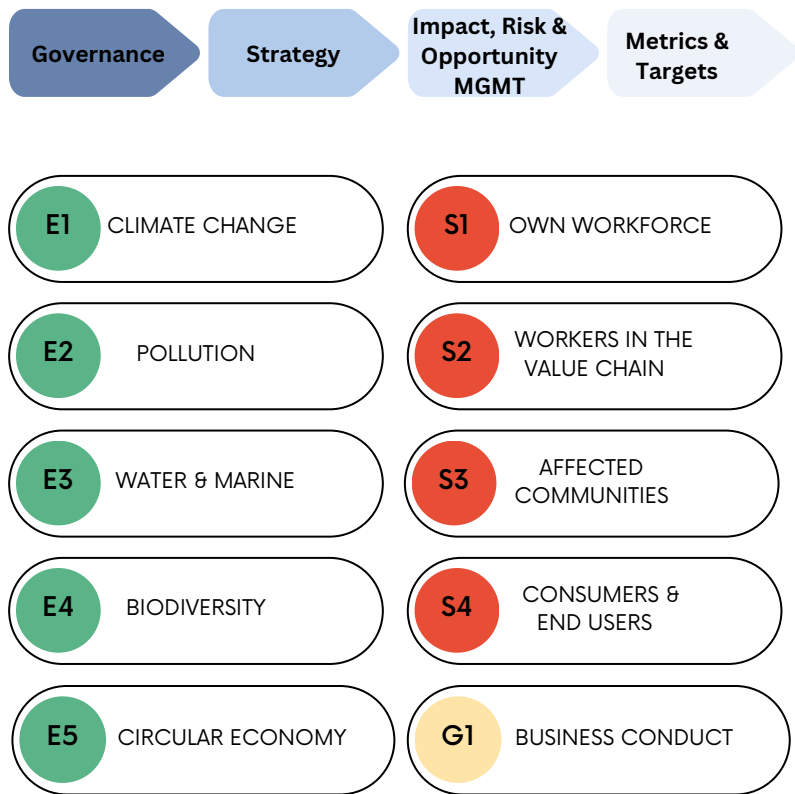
Governance

Strategy

Impact, Risk & Opportunity MGMT

Metrics & Targets

E1 CLIMATE CHANGE

S1 OWN WORKFORCE

E2 POLLUTION

S2 WORKERS IN THE VALUE CHAIN

E3 WATER & MARINE

S3 AFFECTED COMMUNITIES

E4 BIODIVERSITY

S4 CONSUMERS & END USERS

E5 CIRCULAR ECONOMY

G1 BUSINESS CONDUCT